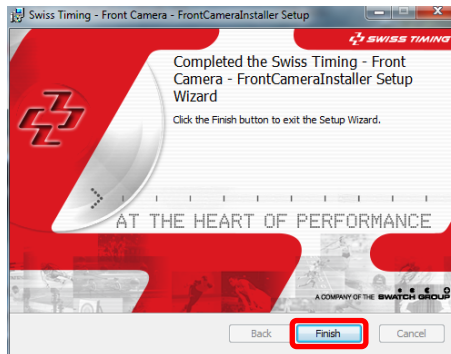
Swiss Timing - Front Camera - FrontCameraInstaller Setup

SWISS TIMING

Completed the Swiss Timing - Front Camera - FrontCameraInstaller Setup Wizard

Click the Finish button to exit the Setup Wizard.

AT THE HEART OF PERFORMANCE

A COMPANY OF THE SWATCH GROUP

Back

Finish

Cancel